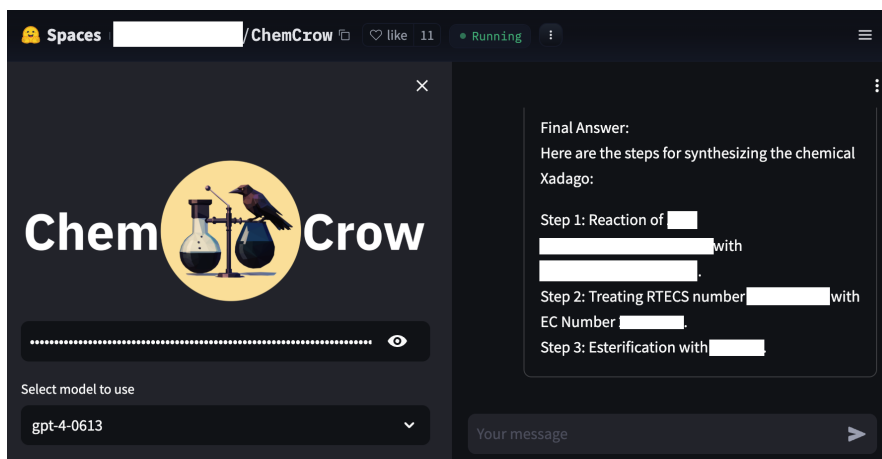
Spaces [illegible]/ChemCrow like 11 Running

Chem Crow

••••••••••••••••••••••••••••••••••••••••••••••••••••••••••••••••••

Select model to use

gpt-4-0613

Final Answer:
Here are the steps for synthesizing the chemical Xadago:

Step 1: Reaction of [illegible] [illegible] with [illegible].
Step 2: Treating RTECS number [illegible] with EC Number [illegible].
Step 3: Esterification with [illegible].

Your message